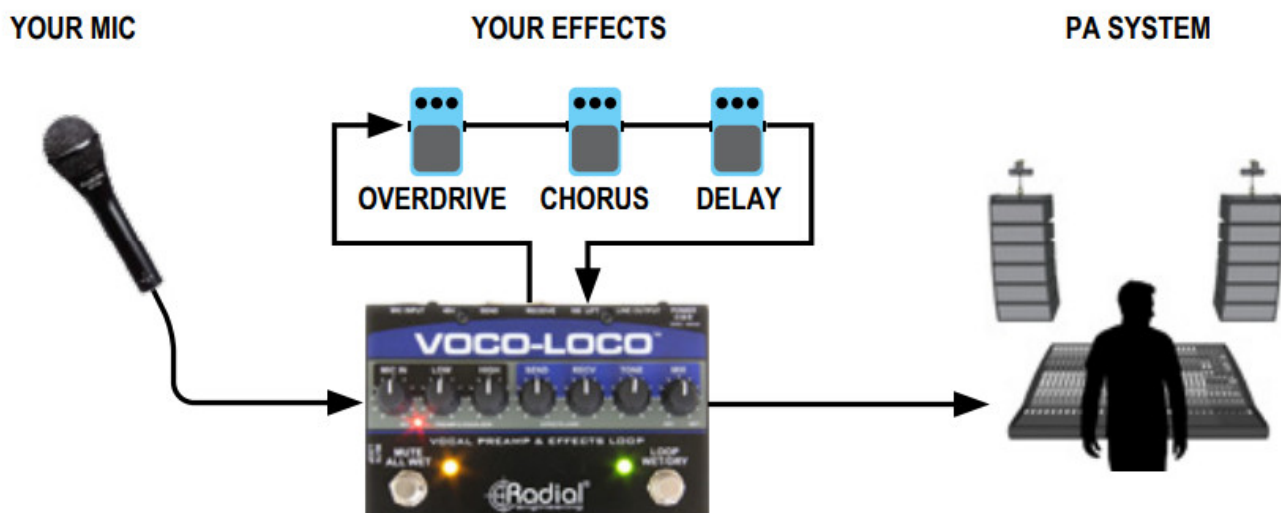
YOUR MIC

YOUR EFFECTS

PA SYSTEM

OVERDRIVE CHORUS DELAY

MIC INPUT SEND RECEIVE LINE OUTPUT

VOCO-LOCO

MIC IN LOW HIGH SEND RECV TONE MIX

VOCAL PREAMP & EFFECTS LOOP

MUTE ALL WET

LOOP WET/DRY

Radial